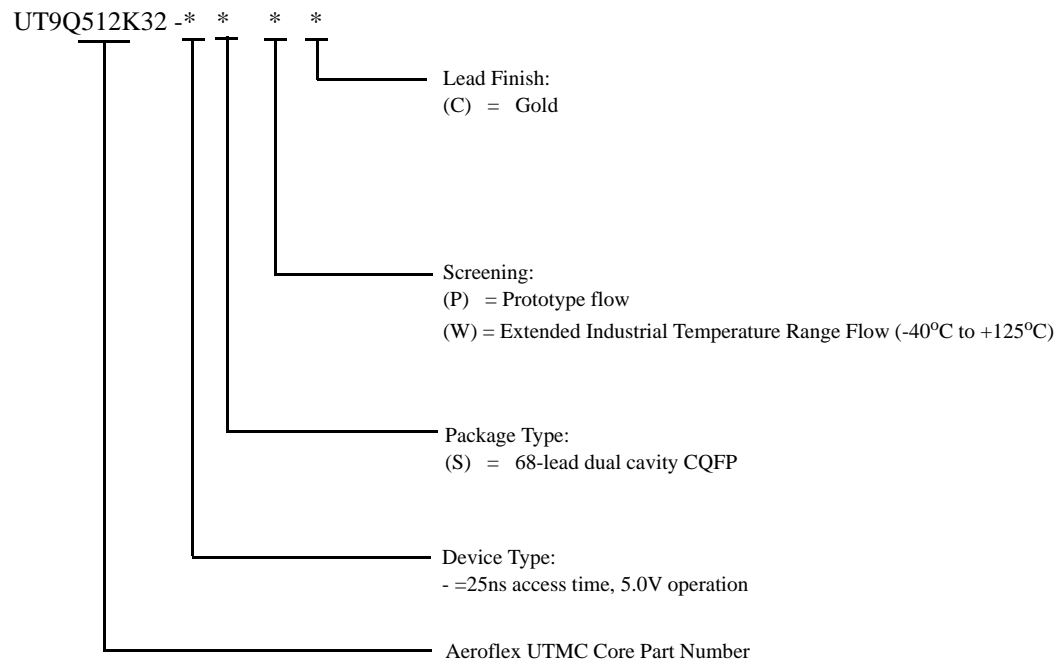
UT9Q512K32 -* * * *

Lead Finish:
(C) = Gold

Screening:
(P) = Prototype flow
(W) = Extended Industrial Temperature Range Flow (-40$^{o}$C to +125$^{o}$C)

Package Type:
(S) = 68-lead dual cavity CQFP

Device Type:
- =25ns access time, 5.0V operation

Aeroflex UTMC Core Part Number